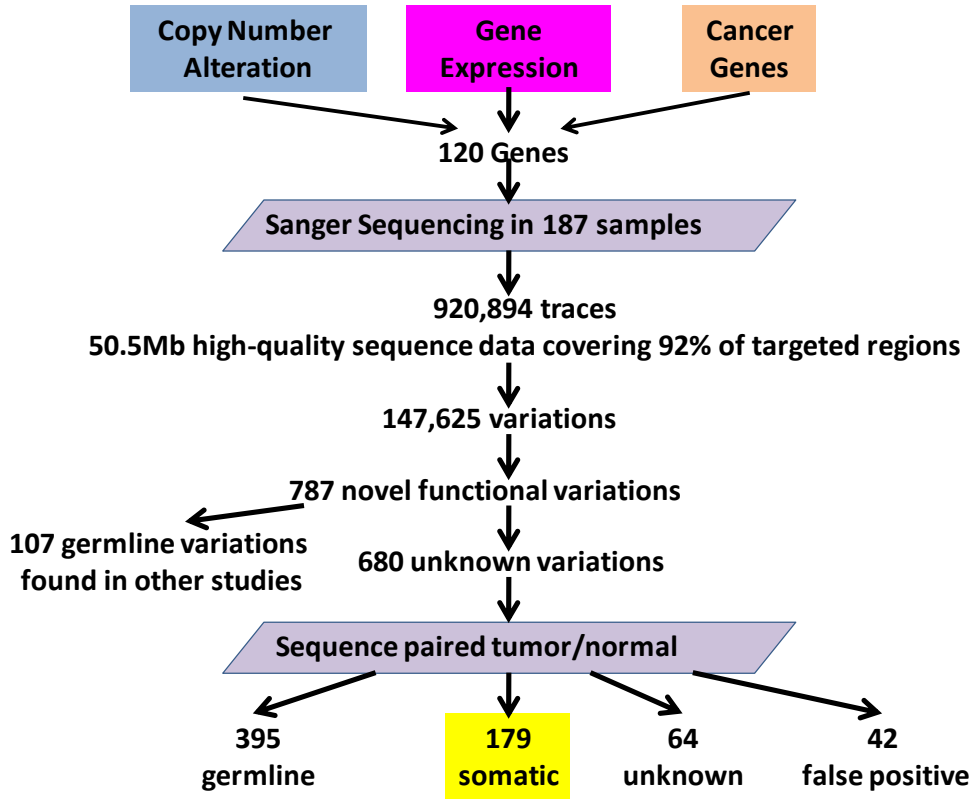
Copy Number Alteration

Gene Expression

Cancer Genes

120 Genes

Sanger Sequencing in 187 samples

920,894 traces
50.5Mb high-quality sequence data covering 92% of targeted regions

147,625 variations

787 novel functional variations

107 germline variations found in other studies

680 unknown variations

Sequence paired tumor/normal

395 germline

179 somatic

64 unknown

42 false positive